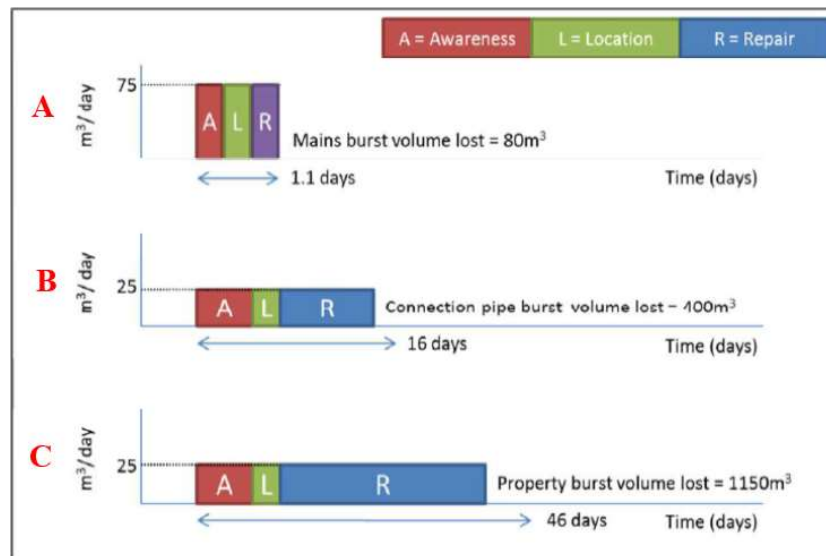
A = Awareness L = Location R = Repair

A
$m^3$/ day
75
A L R
Mains burst volume lost = $80m^3$
1.1 days
Time (days)

B
$m^3$/ day
25
A L R
Connection pipe burst volume lost = $400m^3$
16 days
Time (days)

C
$m^3$/ day
25
A L R
Property burst volume lost = $1150m^3$
46 days
Time (days)